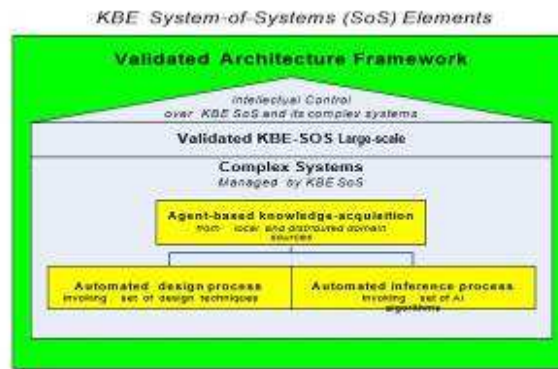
KBE System-of-Systems (SoS) Elements

Validated Architecture Framework

Intellectual Control over KBE SoS and its complex systems

Validated KBE-SOS Large-scale

Complex Systems
Managed by KBE SoS

Agent-based knowledge-acquisition
from local and distributed domain sources

Automated design process
involving set of design techniques

Automated inference process
involving set of AI algorithms